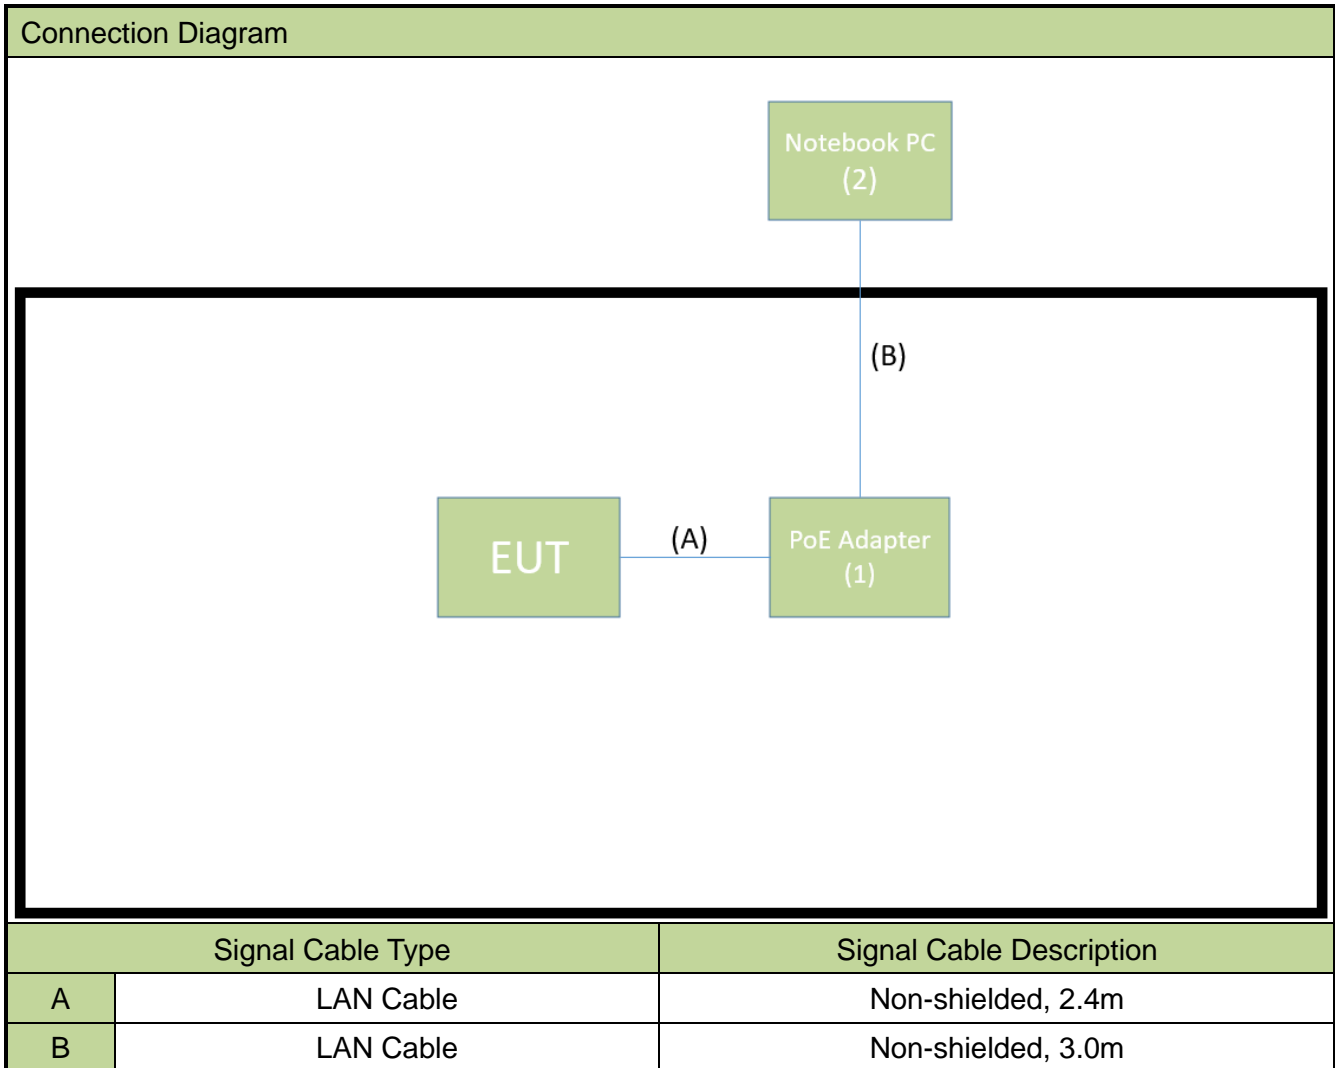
Connection Diagram

Notebook PC
(2)

(B)

EUT

(A)

PoE Adapter
(1)

| Signal Cable Type | | Signal Cable Description |
|---|---|---|
| A | LAN Cable | Non-shielded, 2.4m |
| B | LAN Cable | Non-shielded, 3.0m |